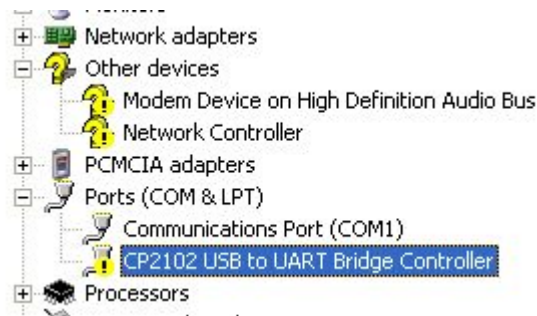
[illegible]

Network adapters

Other devices

Modem Device on High Definition Audio Bus

Network Controller

PCMCIA adapters

Ports (COM & LPT)

Communications Port (COM1)

CP2102 USB to UART Bridge Controller

Processors